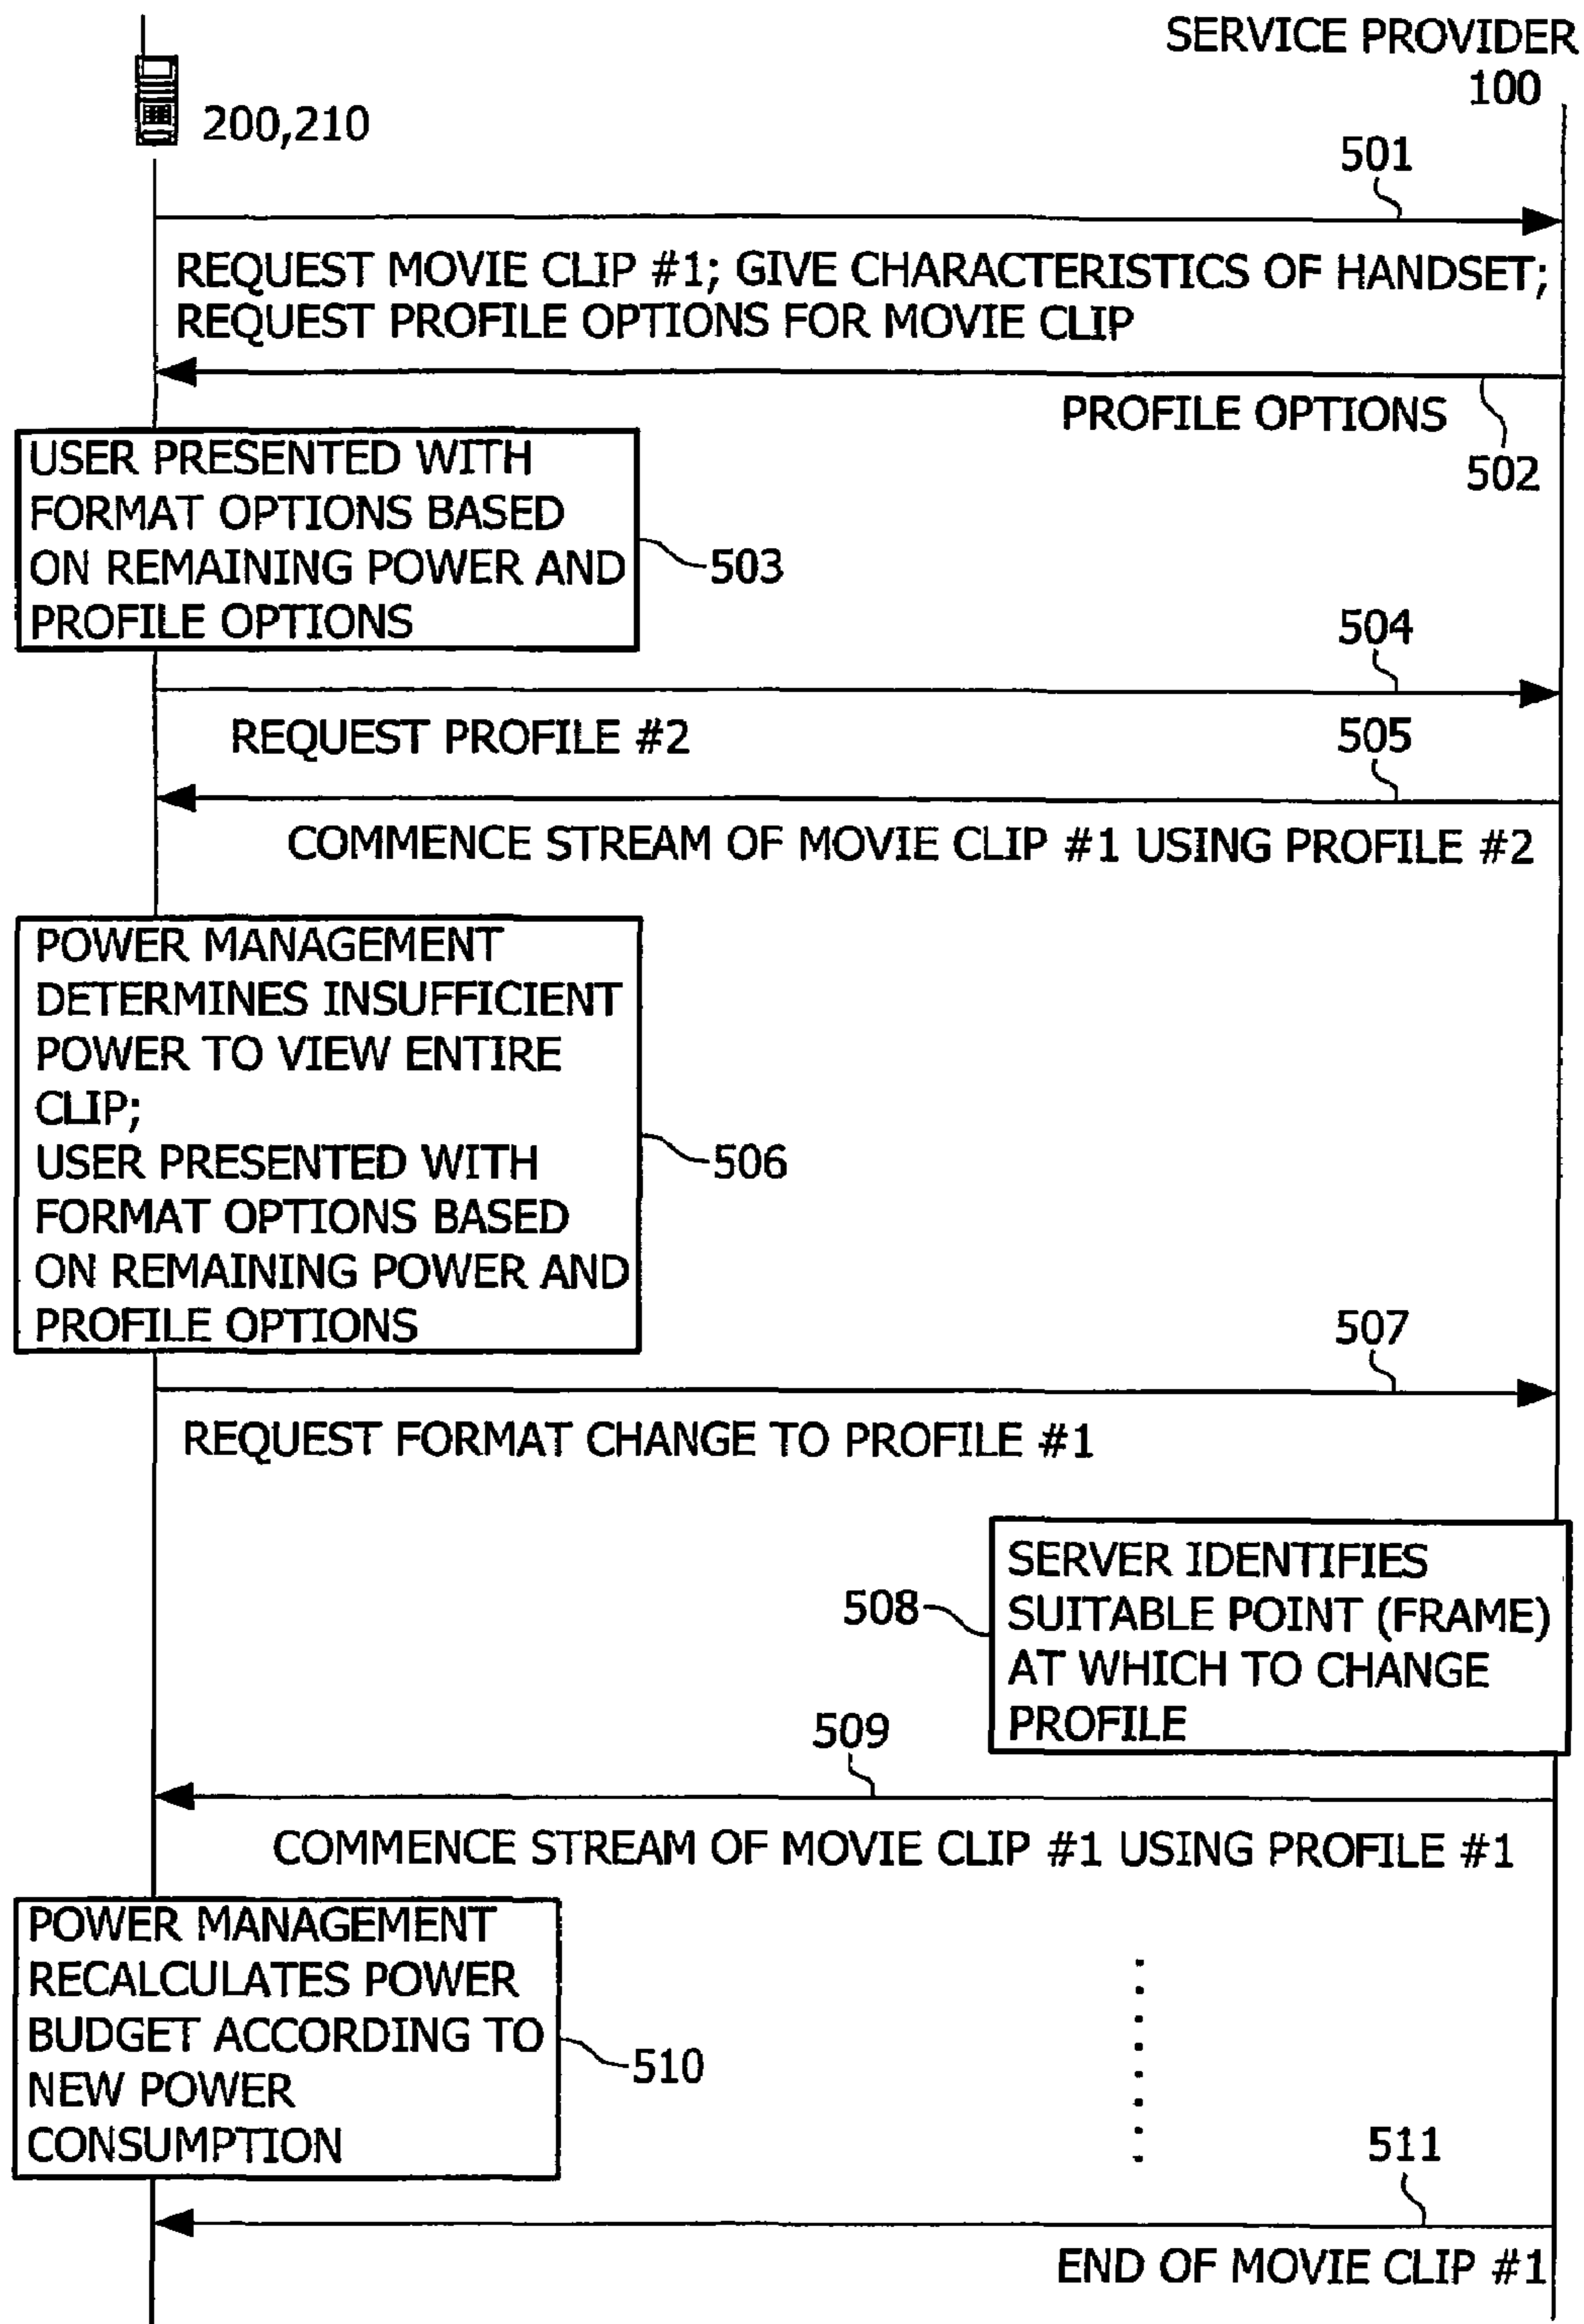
SERVICE PROVIDER
100

200,210

501

REQUEST MOVIE CLIP #1; GIVE CHARACTERISTICS OF HANDSET; REQUEST PROFILE OPTIONS FOR MOVIE CLIP

PROFILE OPTIONS

502

USER PRESENTED WITH FORMAT OPTIONS BASED ON REMAINING POWER AND PROFILE OPTIONS

503

504

REQUEST PROFILE #2

505

COMMENCE STREAM OF MOVIE CLIP #1 USING PROFILE #2

POWER MANAGEMENT DETERMINES INSUFFICIENT POWER TO VIEW ENTIRE CLIP;
USER PRESENTED WITH FORMAT OPTIONS BASED ON REMAINING POWER AND PROFILE OPTIONS

506

507

REQUEST FORMAT CHANGE TO PROFILE #1

508

SERVER IDENTIFIES SUITABLE POINT (FRAME) AT WHICH TO CHANGE PROFILE

509

COMMENCE STREAM OF MOVIE CLIP #1 USING PROFILE #1

POWER MANAGEMENT RECALCULATES POWER BUDGET ACCORDING TO NEW POWER CONSUMPTION

510

511

END OF MOVIE CLIP #1